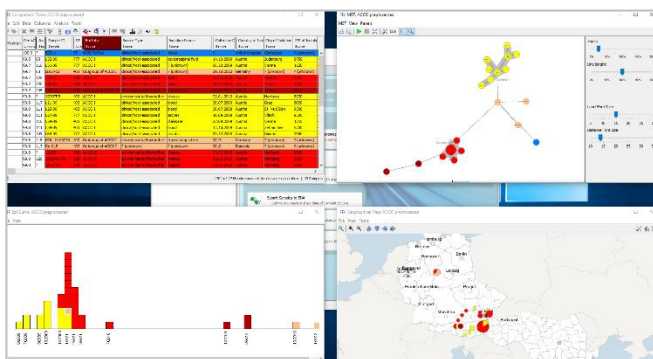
Comparison Table: ACCC preprocessed

File Edit View Columns Analysis Tools

MST: ACCC preprocessed

File View Panels

Epi Curve: ACCC preprocessed

File View

Geographical Map: ACCC preprocessed

File Map Tools

Berlin

Budapest

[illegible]